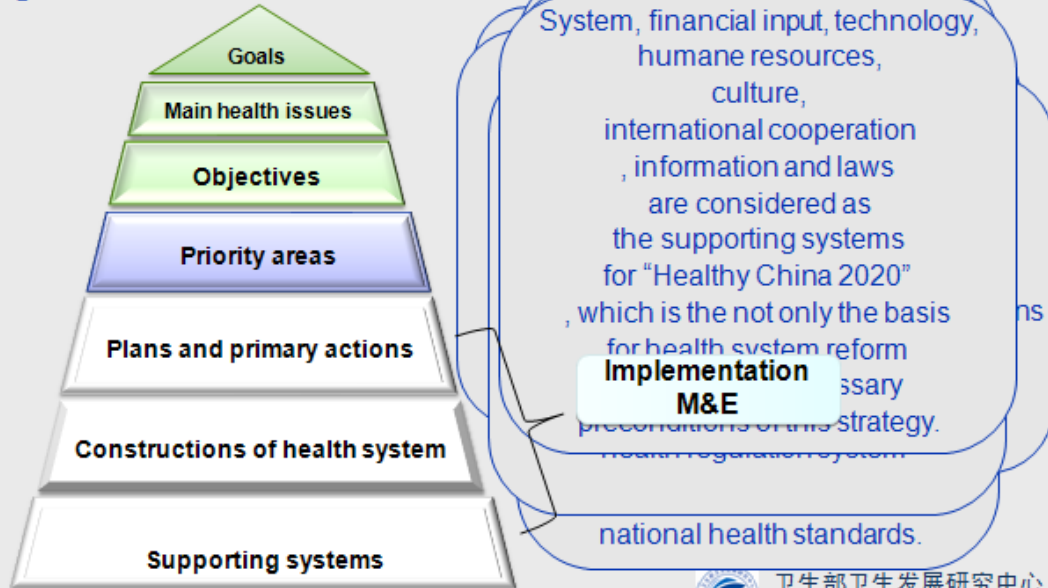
Goals

Main health issues

Objectives

Priority areas

Plans and primary actions

Constructions of health system

Supporting systems

System, financial input, technology, humane resources, culture, international cooperation , information and laws are considered as the supporting systems for “Healthy China 2020” , which is the not only the basis for health system reform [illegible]ssary preconditions of this strategy.

ns

Implementation M&E

health regulation system

national health standards.

卫生部卫生发展研究中心